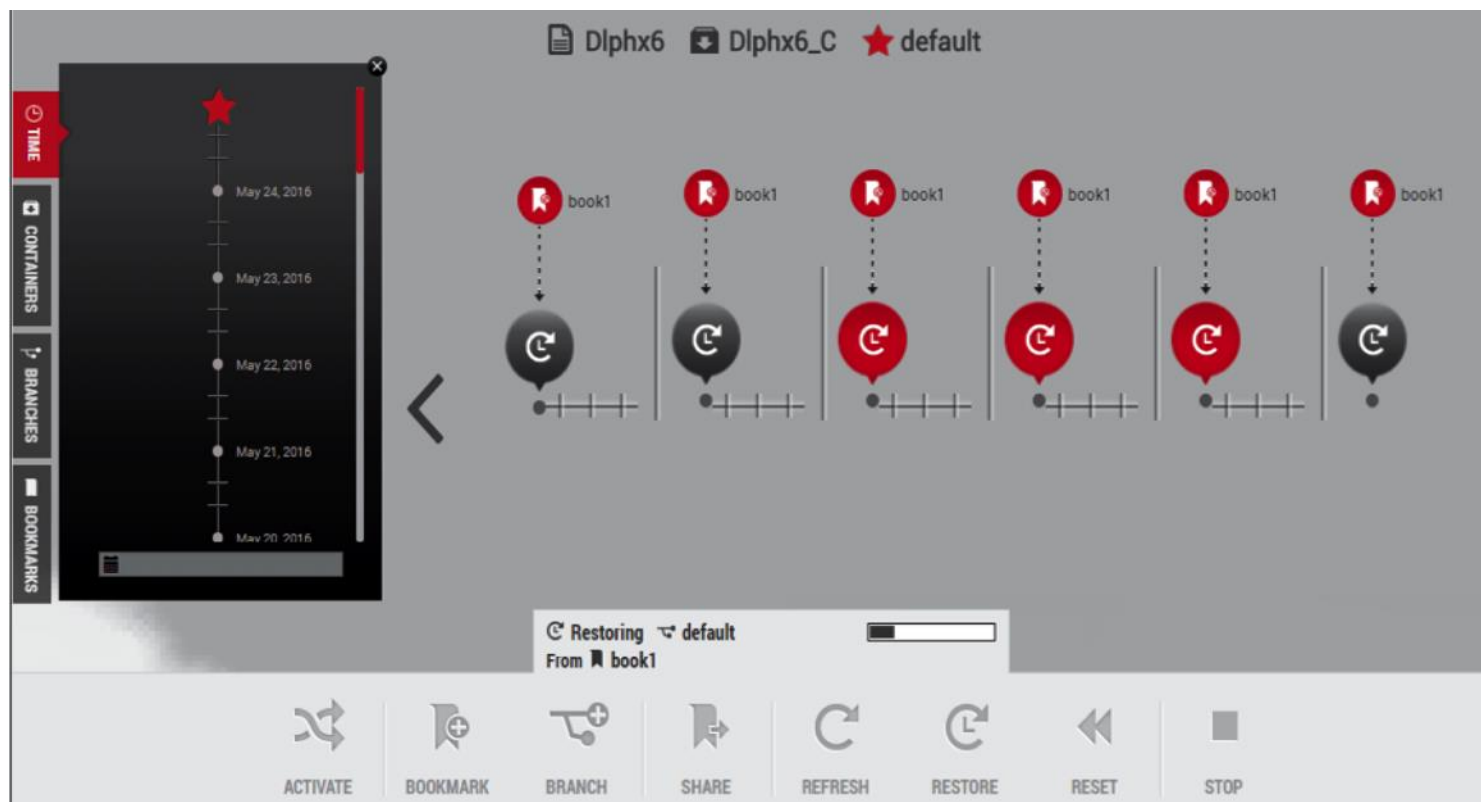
Dlphx6 Dlphx6_C default

TIME
CONTAINERS
BRANCHES
BOOKMARKS

May 24, 2016
May 23, 2016
May 22, 2016
May 21, 2016
May 20, 2016

book1
book1
book1
book1
book1
book1

Restoring default
From book1

ACTIVATE
BOOKMARK
BRANCH
SHARE
REFRESH
RESTORE
RESET
STOP